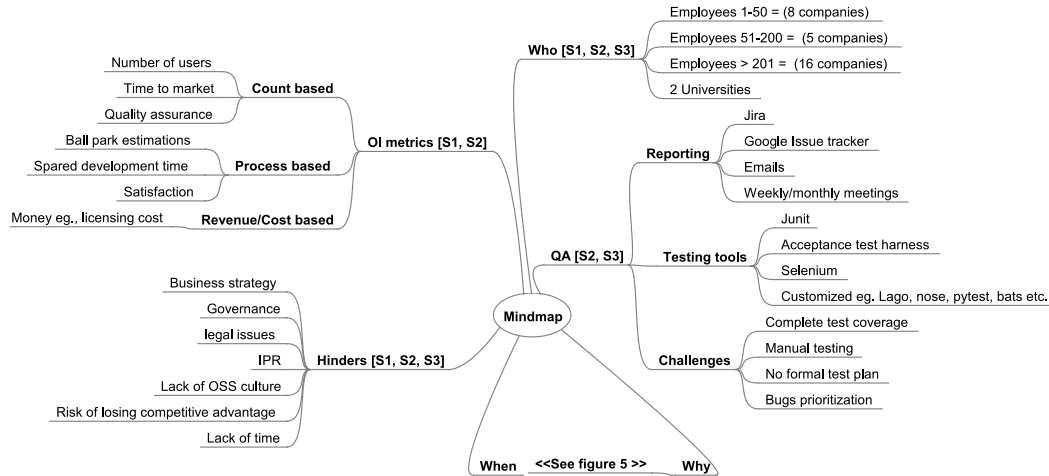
Mindmap

Who [S1, S2, S3]
Employees 1-50 = (8 companies)
Employees 51-200 = (5 companies)
Employees > 201 = (16 companies)
2 Universities

OI metrics [S1, S2]
Count based
Number of users
Time to market
Quality assurance
Process based
Ball park estimations
Spared development time
Satisfaction
Revenue/Cost based
Money eg., licensing cost

QA [S2, S3]
Reporting
Jira
Google Issue tracker
Emails
Weekly/monthly meetings
Testing tools
Junit
Acceptance test harness
Selenium
Customized eg. Lago, nose, pytest, bats etc.
Challenges
Complete test coverage
Manual testing
No formal test plan
Bugs prioritization

Hinders [S1, S2, S3]
Business strategy
Governance
legal issues
IPR
Lack of OSS culture
Risk of losing competitive advantage
Lack of time

When <<See figure 5 >> Why